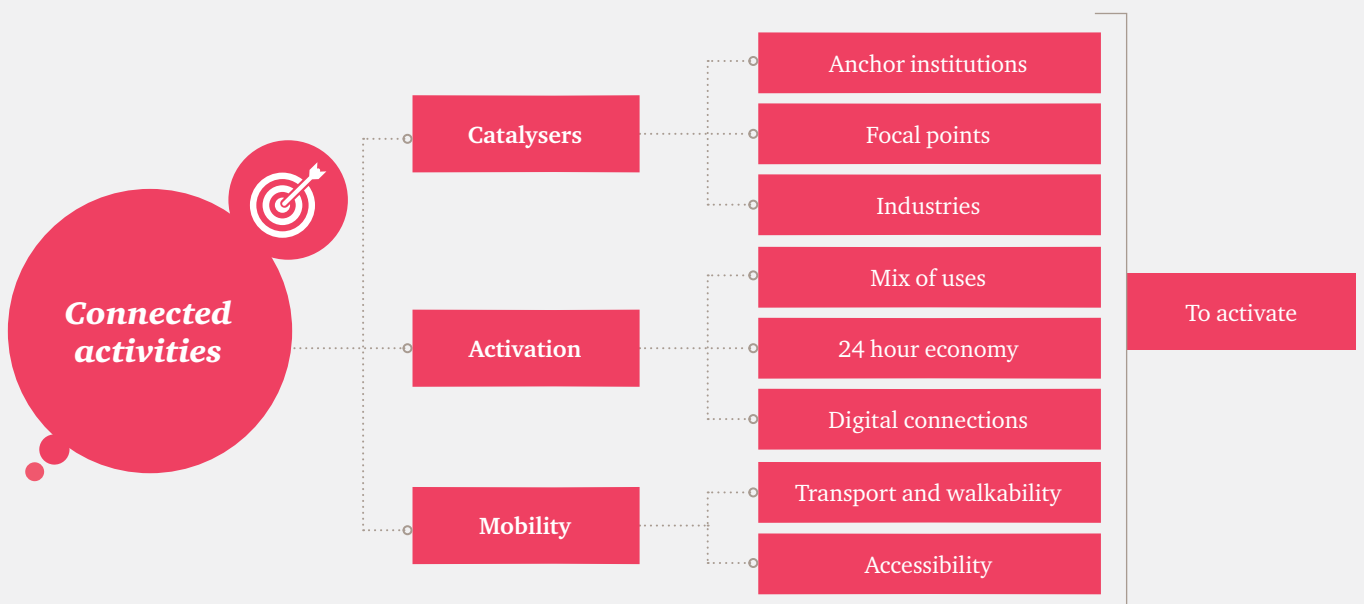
Connected activities

Catalysers

Anchor institutions

Focal points

Industries

Activation

Mix of uses

24 hour economy

Digital connections

Mobility

Transport and walkability

Accessibility

To activate